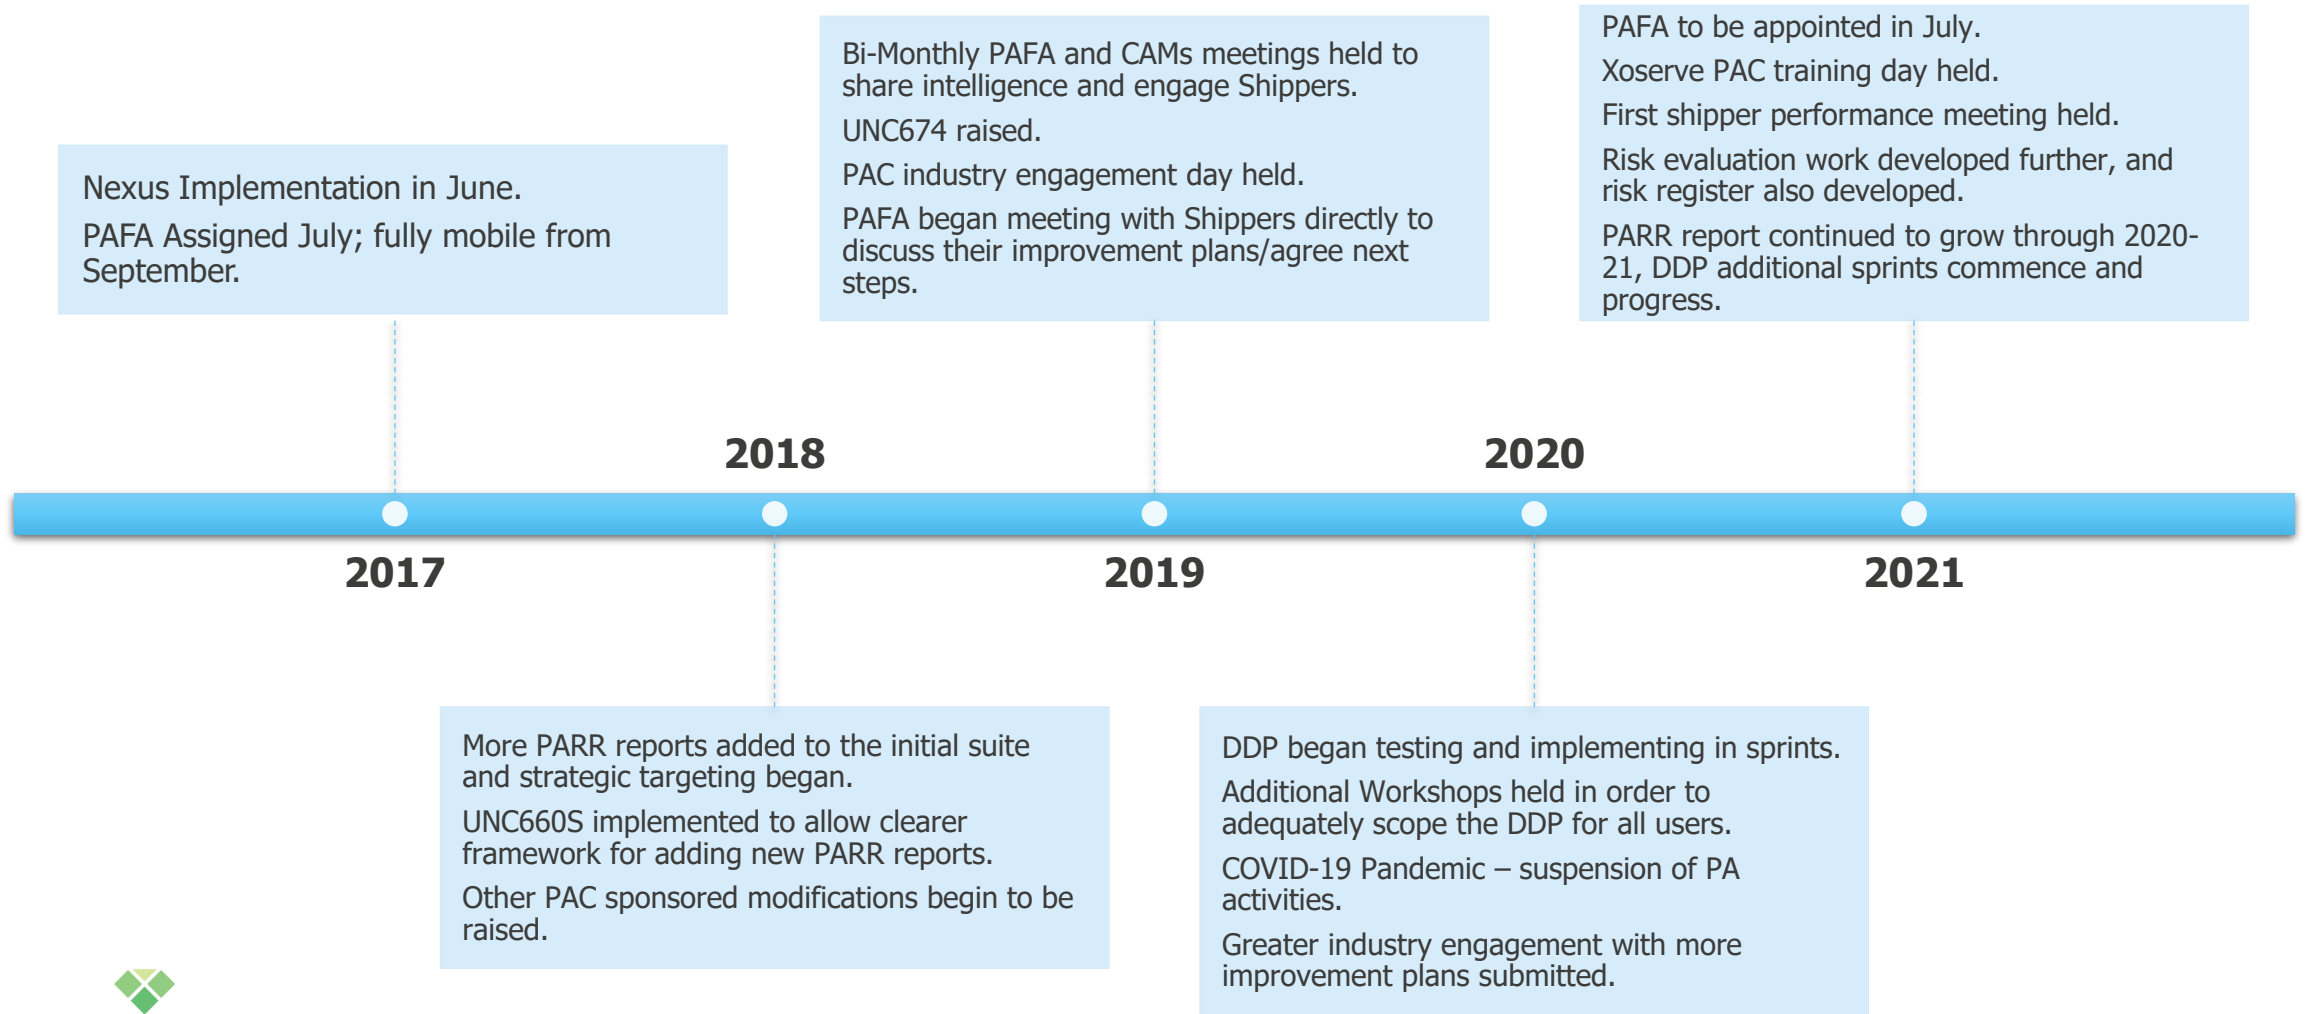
Nexus Implementation in June.

PAFA Assigned July; fully mobile from September.

2017

2018

More PARR reports added to the initial suite and strategic targeting began.

UNC660S implemented to allow clearer framework for adding new PARR reports.

Other PAC sponsored modifications begin to be raised.

Bi-Monthly PAFA and CAMs meetings held to share intelligence and engage Shippers.

UNC674 raised.

PAC industry engagement day held.

PAFA began meeting with Shippers directly to discuss their improvement plans/agree next steps.

2019

2020

DDP began testing and implementing in sprints.

Additional Workshops held in order to adequately scope the DDP for all users.

COVID-19 Pandemic – suspension of PA activities.

Greater industry engagement with more improvement plans submitted.

PAFA to be appointed in July.

Xoserve PAC training day held.

First shipper performance meeting held.

Risk evaluation work developed further, and risk register also developed.

PARR report continued to grow through 2020-21, DDP additional sprints commence and progress.

2021